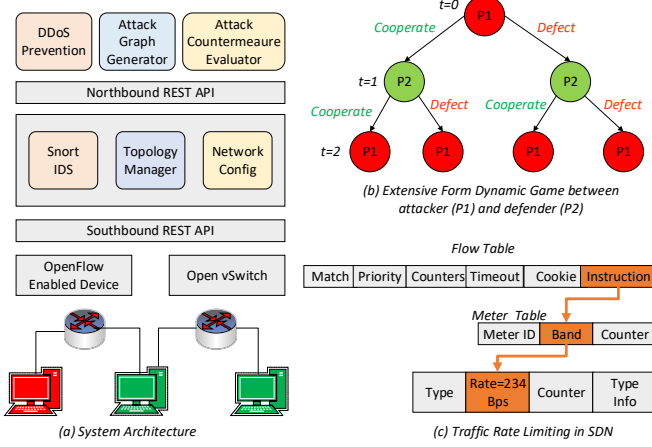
DDoS Prevention

Attack Graph Generator

Attack Countermeaure Evaluator

Northbound REST API

Snort IDS

Topology Manager

Network Config

Southbound REST API

OpenFlow Enabled Device

Open vSwitch

(a) System Architecture

t=0

P1

Cooperate

Defect

t=1

P2

P2

Cooperate

Defect

Cooperate

Defect

t=2

P1

P1

P1

P1

(b) Extensive Form Dynamic Game between attacker (P1) and defender (P2)

Flow Table

| Match | Priority | Counters | Timeout | Cookie | Instruction |
|---|---|---|---|---|---|

Meter Table

| Meter ID | Band | Counter |
|---|---|---|

| Type | Rate=234 Bps | Counter | Type Info |
|---|---|---|---|

(c) Traffic Rate Limiting in SDN